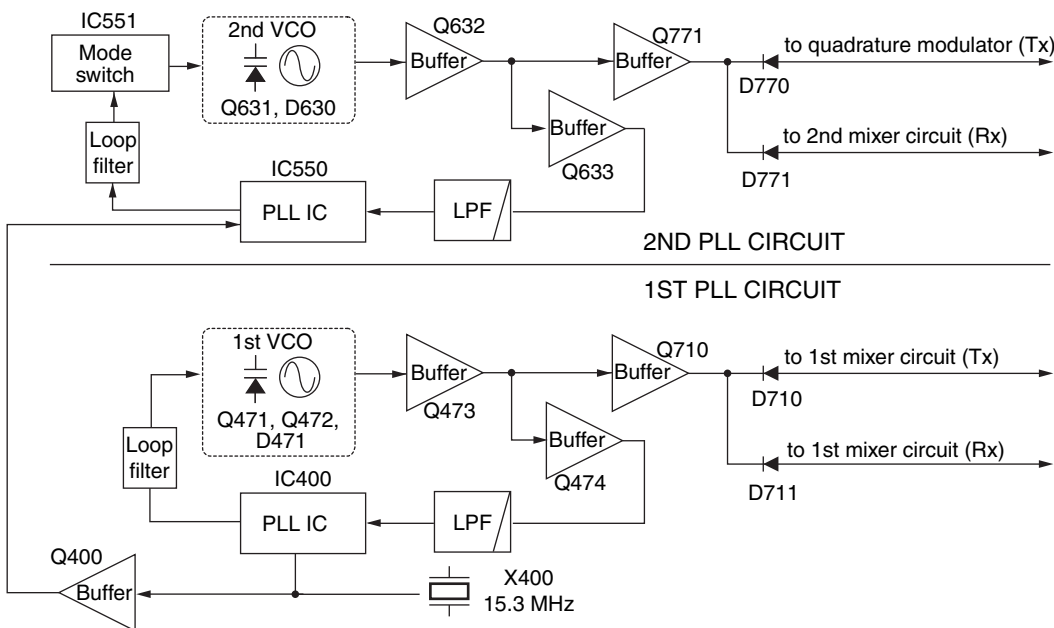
IC551
Mode switch
2nd VCO
Q631, D630
Q632
Buffer
Q771
Buffer
D770
to quadrature modulator (Tx)
Buffer
Q633
to 2nd mixer circuit (Rx)
D771
Loop filter
IC550
PLL IC
LPF
2ND PLL CIRCUIT

1ST PLL CIRCUIT
1st VCO
Q471, Q472, D471
Buffer
Q473
Q710
Buffer
to 1st mixer circuit (Tx)
D710
Buffer
Q474
to 1st mixer circuit (Rx)
D711
Loop filter
IC400
PLL IC
LPF
Q400
Buffer
X400
15.3 MHz